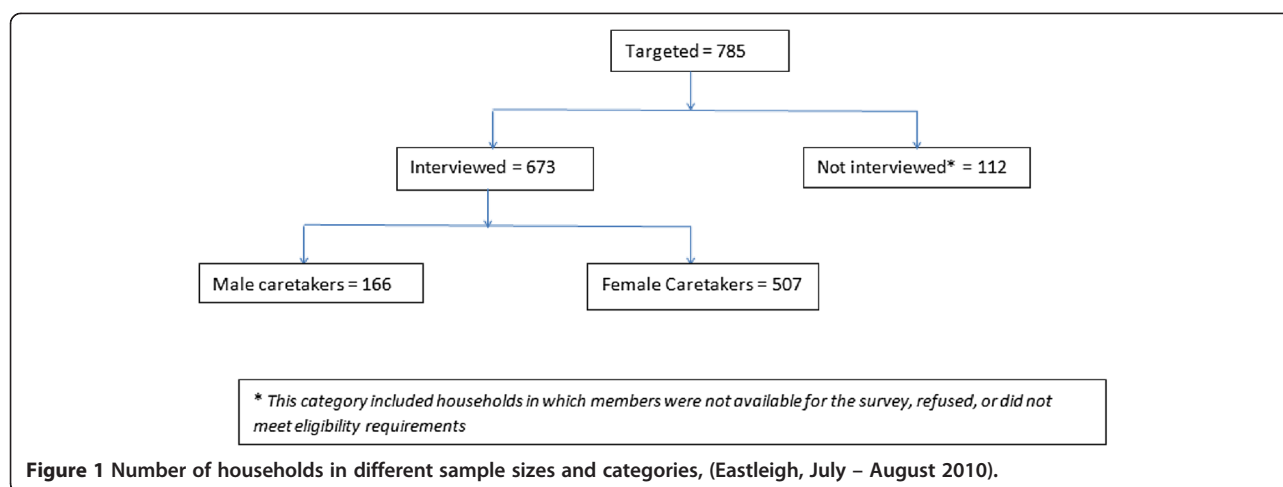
Targeted = 785

Interviewed = 673

Not interviewed* = 112

Male caretakers = 166

Female Caretakers = 507

* This category included households in which members were not available for the survey, refused, or did not meet eligibility requirements

Figure 1 Number of households in different sample sizes and categories, (Eastleigh, July – August 2010).